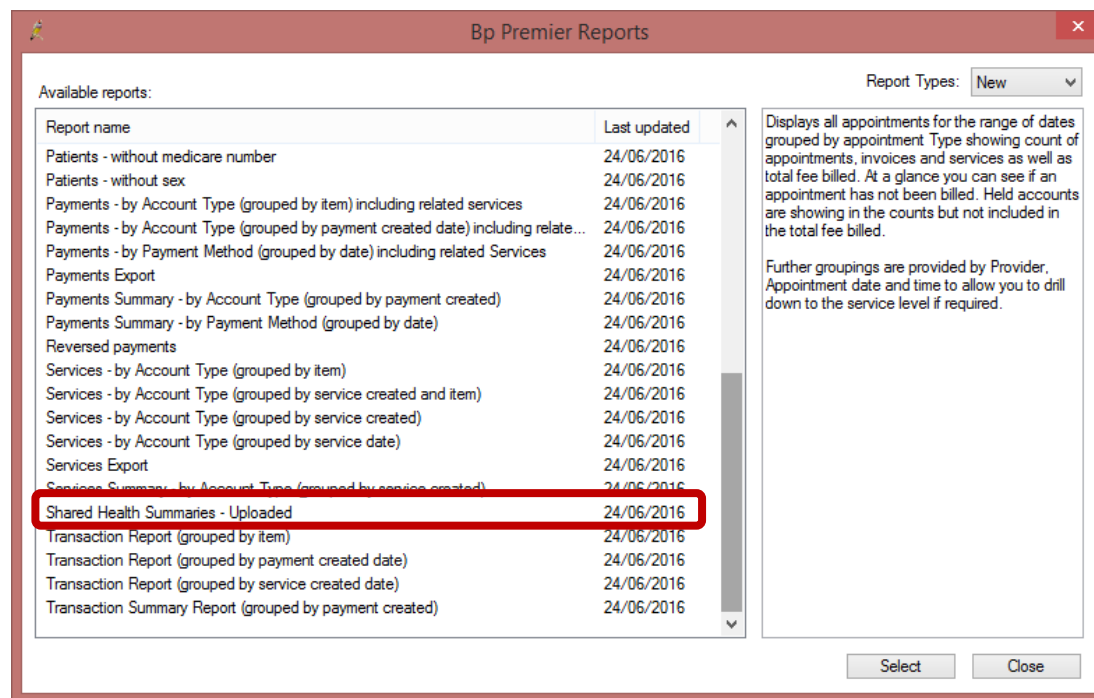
Bp Premier Reports

Available reports:

Report Types: New

| Report name | Last updated |
|---|---|
| Patients - without medicare number | 24/06/2016 |
| Patients - without sex | 24/06/2016 |
| Payments - by Account Type (grouped by item) including related services | 24/06/2016 |
| Payments - by Account Type (grouped by payment created date) including relate... | 24/06/2016 |
| Payments - by Payment Method (grouped by date) including related Services | 24/06/2016 |
| Payments Export | 24/06/2016 |
| Payments Summary - by Account Type (grouped by payment created) | 24/06/2016 |
| Payments Summary - by Payment Method (grouped by date) | 24/06/2016 |
| Reversed payments | 24/06/2016 |
| Services - by Account Type (grouped by item) | 24/06/2016 |
| Services - by Account Type (grouped by service created and item) | 24/06/2016 |
| Services - by Account Type (grouped by service created) | 24/06/2016 |
| Services - by Account Type (grouped by service date) | 24/06/2016 |
| Services Export | 24/06/2016 |
| Services Summary - by Account Type (grouped by service created) | 24/06/2016 |
| Shared Health Summaries - Uploaded | 24/06/2016 |
| Transaction Report (grouped by item) | 24/06/2016 |
| Transaction Report (grouped by payment created date) | 24/06/2016 |
| Transaction Report (grouped by service created date) | 24/06/2016 |
| Transaction Summary Report (grouped by payment created) | 24/06/2016 |

Displays all appointments for the range of dates grouped by appointment Type showing count of appointments, invoices and services as well as total fee billed. At a glance you can see if an appointment has not been billed. Held accounts are showing in the counts but not included in the total fee billed.

Further groupings are provided by Provider, Appointment date and time to allow you to drill down to the service level if required.

Select Close